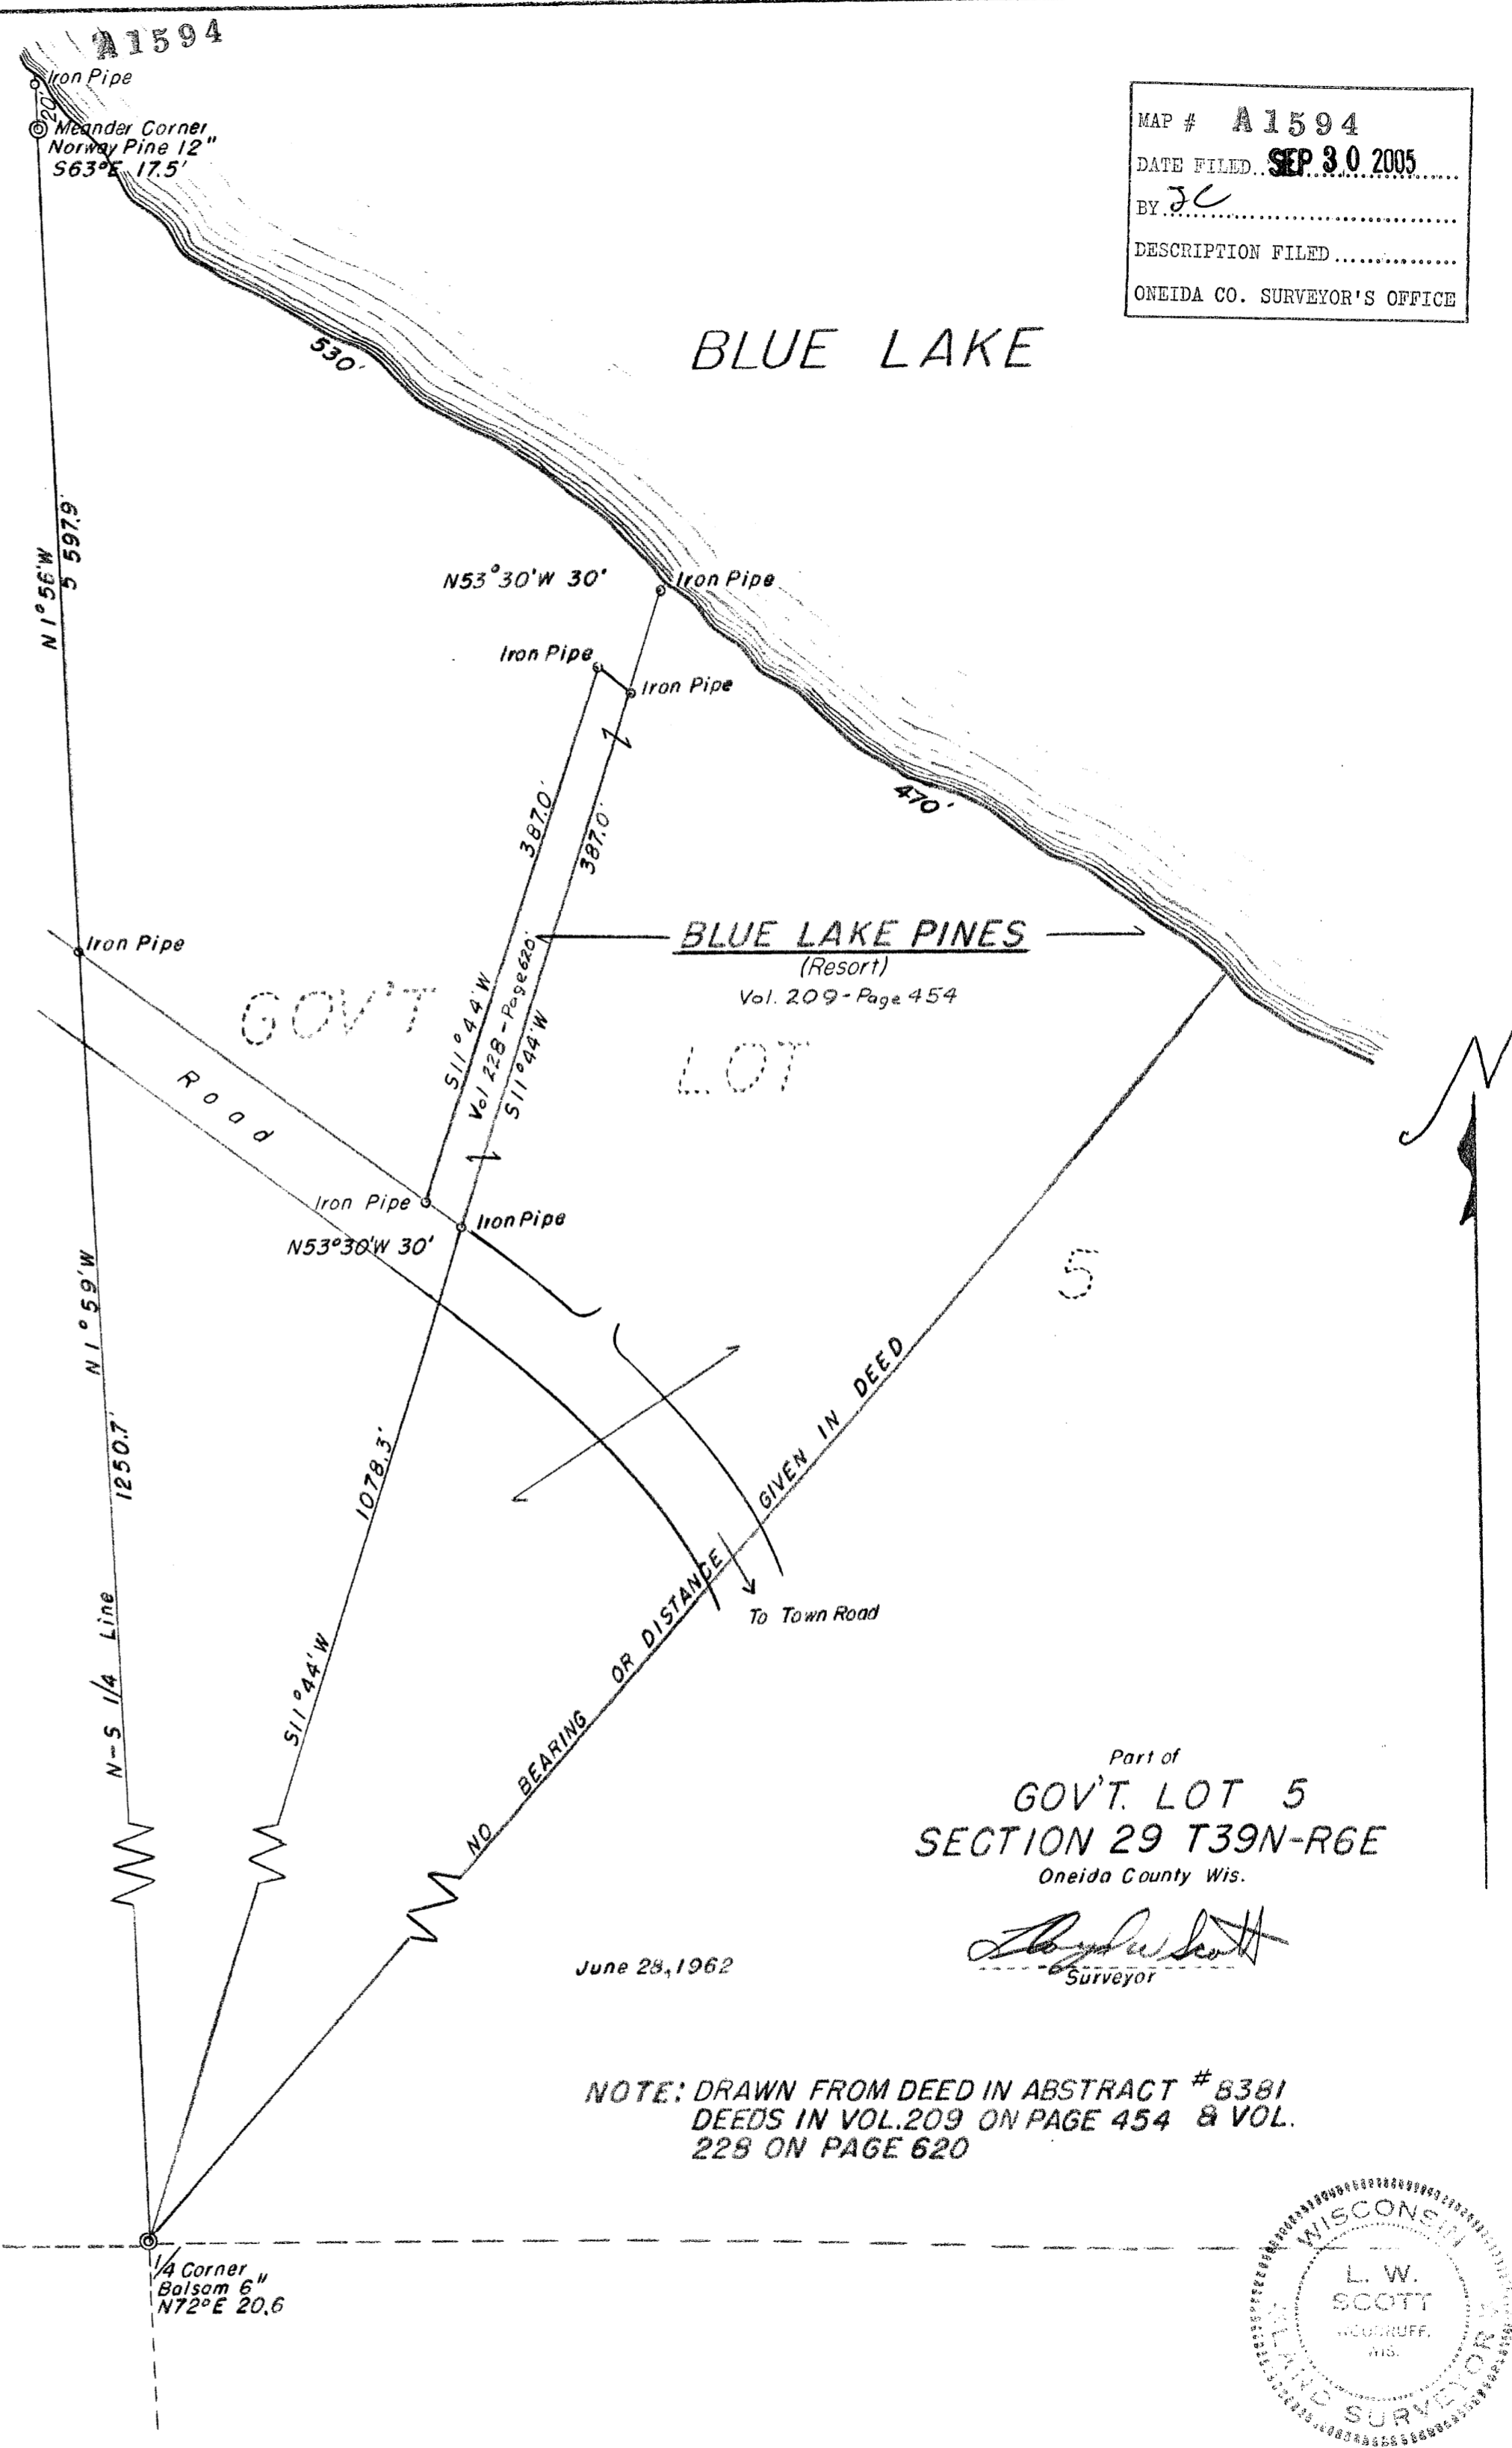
A1594

Iron Pipe
20'
Meander Corner
Norway Pine 12"
S63°E 17.5'

MAP # A1594
DATE FILED SEP 30 2005
BY JC
DESCRIPTION FILED
ONEIDA CO. SURVEYOR'S OFFICE

BLUE LAKE

530'

N1°56'W 5 597.9'

N53°30'W 30'
Iron Pipe
Iron Pipe
Iron Pipe

470'

387.0'
387.0'

Iron Pipe

BLUE LAKE PINES
(Resort)
Vol. 209 - Page 454

GOV'T LOT 5

S11°44'W
Vol 228 - Page 620
S11°44'W

Road

Iron Pipe
Iron Pipe
N53°30'W 30'

N1°59'W
1250.7'
N-S 1/4 Line

1078.3'
S11°44'W

NO BEARING OR DISTANCE GIVEN IN DEED

To Town Road

Part of
GOV'T. LOT 5
SECTION 29 T39N-R6E
Oneida County Wis.

June 28, 1962

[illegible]
Surveyor

NOTE: DRAWN FROM DEED IN ABSTRACT #8381
DEEDS IN VOL. 209 ON PAGE 454 & VOL. 228 ON PAGE 620

1/4 Corner
Balsam 6"
N72°E 20.6

WISCONSIN
L. W.
SCOTT
WOODRUFF,
WIS.
LAND SURVEYOR

N